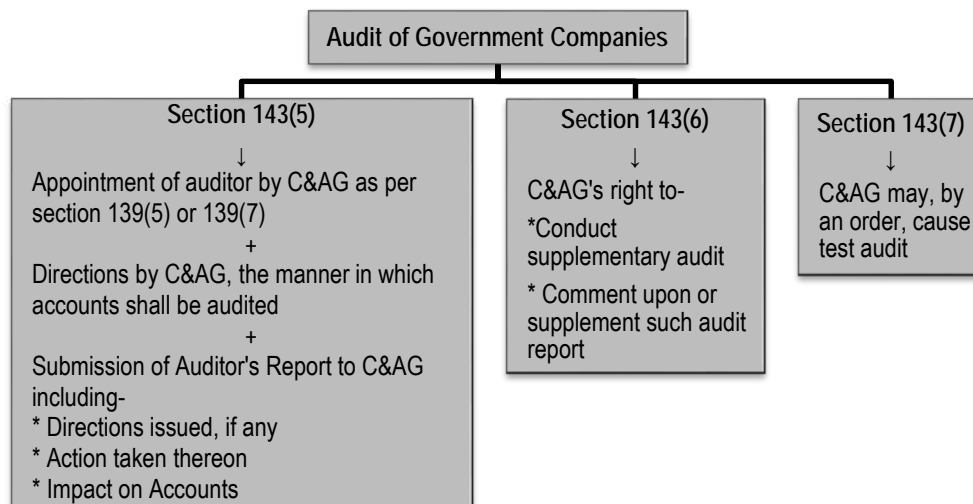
Audit of Government Companies

Section 143(5)

↓

Appointment of auditor by C&AG as per section 139(5) or 139(7)

+

Directions by C&AG, the manner in which accounts shall be audited

+

Submission of Auditor's Report to C&AG including-

* Directions issued, if any

* Action taken thereon

* Impact on Accounts

Section 143(6)

↓

C&AG's right to-

*Conduct supplementary audit

* Comment upon or supplement such audit report

Section 143(7)

↓

C&AG may, by an order, cause test audit